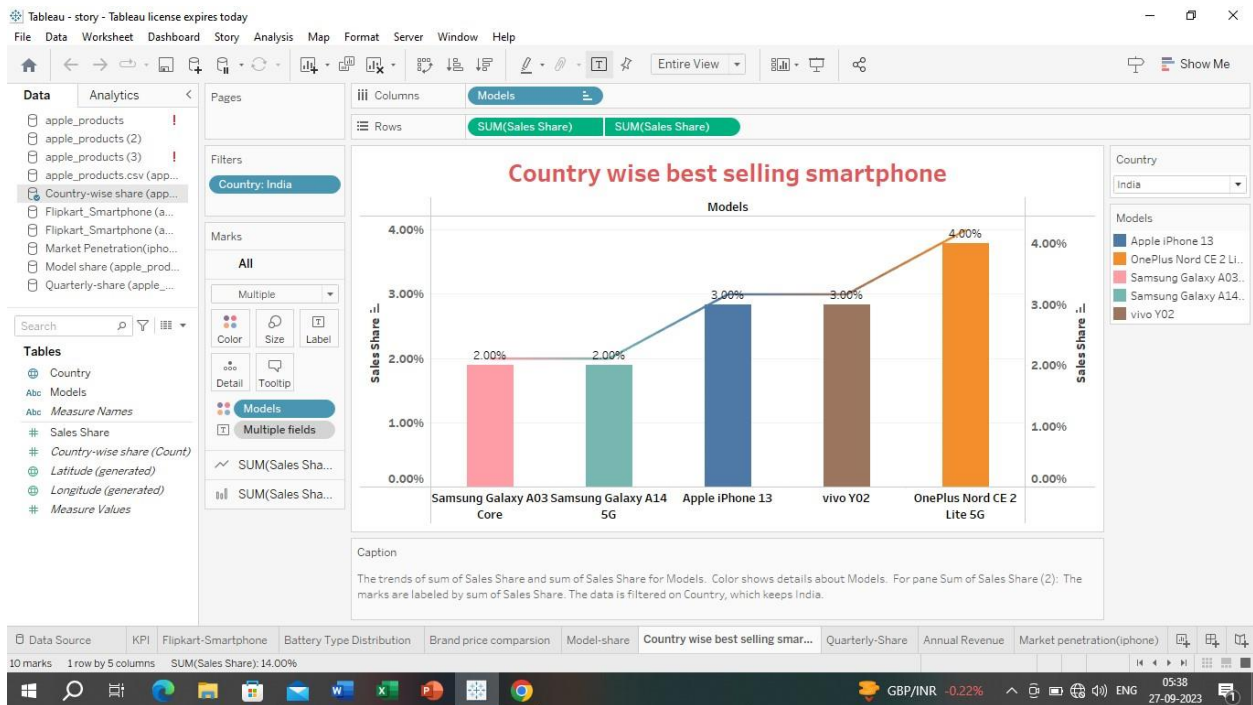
Tableau - story - Tableau license expires today

File Data Worksheet Dashboard Story Analysis Map Format Server Window Help

Entire View

Show Me

Data Analytics

apple_products !
apple_products (2)
apple_products (3) !
apple_products.csv (app...
Country-wise share (app...
Flipkart_Smartphone (a...
Flipkart_Smartphone (a...
Market Penetration(ipho...
Model share (apple_prod...
Quarterly-share (apple_...

Search

Tables
Country
Abc Models
Abc Measure Names
# Sales Share
# Country-wise share (Count)
Latitude (generated)
Longitude (generated)
# Measure Values

Pages

Filters
Country: India

Marks
All
Multiple
Color Size Label
Detail Tooltip
Models
Multiple fields
SUM(Sales Sha...
SUM(Sales Sha...

Columns Models
Rows SUM(Sales Share) SUM(Sales Share)

Country wise best selling smartphone

Models

4.00%
3.00%
2.00%
1.00%
0.00%
Sales Share

2.00% 2.00% 3.00% 3.00% 4.00%

4.00%
3.00%
2.00%
1.00%
0.00%
Sales Share

Samsung Galaxy A03 Core
Samsung Galaxy A14 5G
Apple iPhone 13
vivo Y02
OnePlus Nord CE 2 Lite 5G

Country
India

Models
Apple iPhone 13
OnePlus Nord CE 2 Li..
Samsung Galaxy A03..
Samsung Galaxy A14..
vivo Y02

Caption

The trends of sum of Sales Share and sum of Sales Share for Models. Color shows details about Models. For pane Sum of Sales Share (2): The marks are labeled by sum of Sales Share. The data is filtered on Country, which keeps India.

Data Source KPI Flipkart-Smartphone Battery Type Distribution Brand price comparsion Model-share Country wise best selling smar... Quarterly-Share Annual Revenue Market penetration(iphone)

10 marks 1 row by 5 columns SUM(Sales Share): 14.00%

GBP/INR -0.22% ENG 05:38 27-09-2023